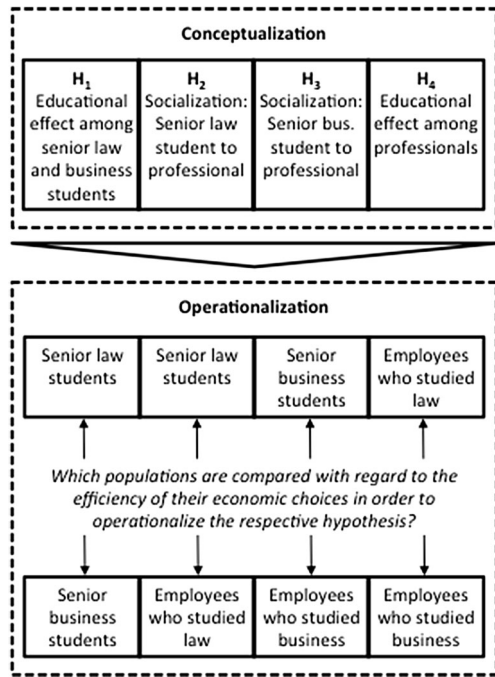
Conceptualization

| $H_1$ Educational effect among senior law and business students | $H_2$ Socialization: Senior law student to professional | $H_3$ Socialization: Senior bus. student to professional | $H_4$ Educational effect among professionals |
|---|---|---|---|

Operationalization

| Senior law students | Senior law students | Senior business students | Employees who studied law |
|---|---|---|---|

Which populations are compared with regard to the efficiency of their economic choices in order to operationalize the respective hypothesis?

| Senior business students | Employees who studied law | Employees who studied business | Employees who studied business |
|---|---|---|---|